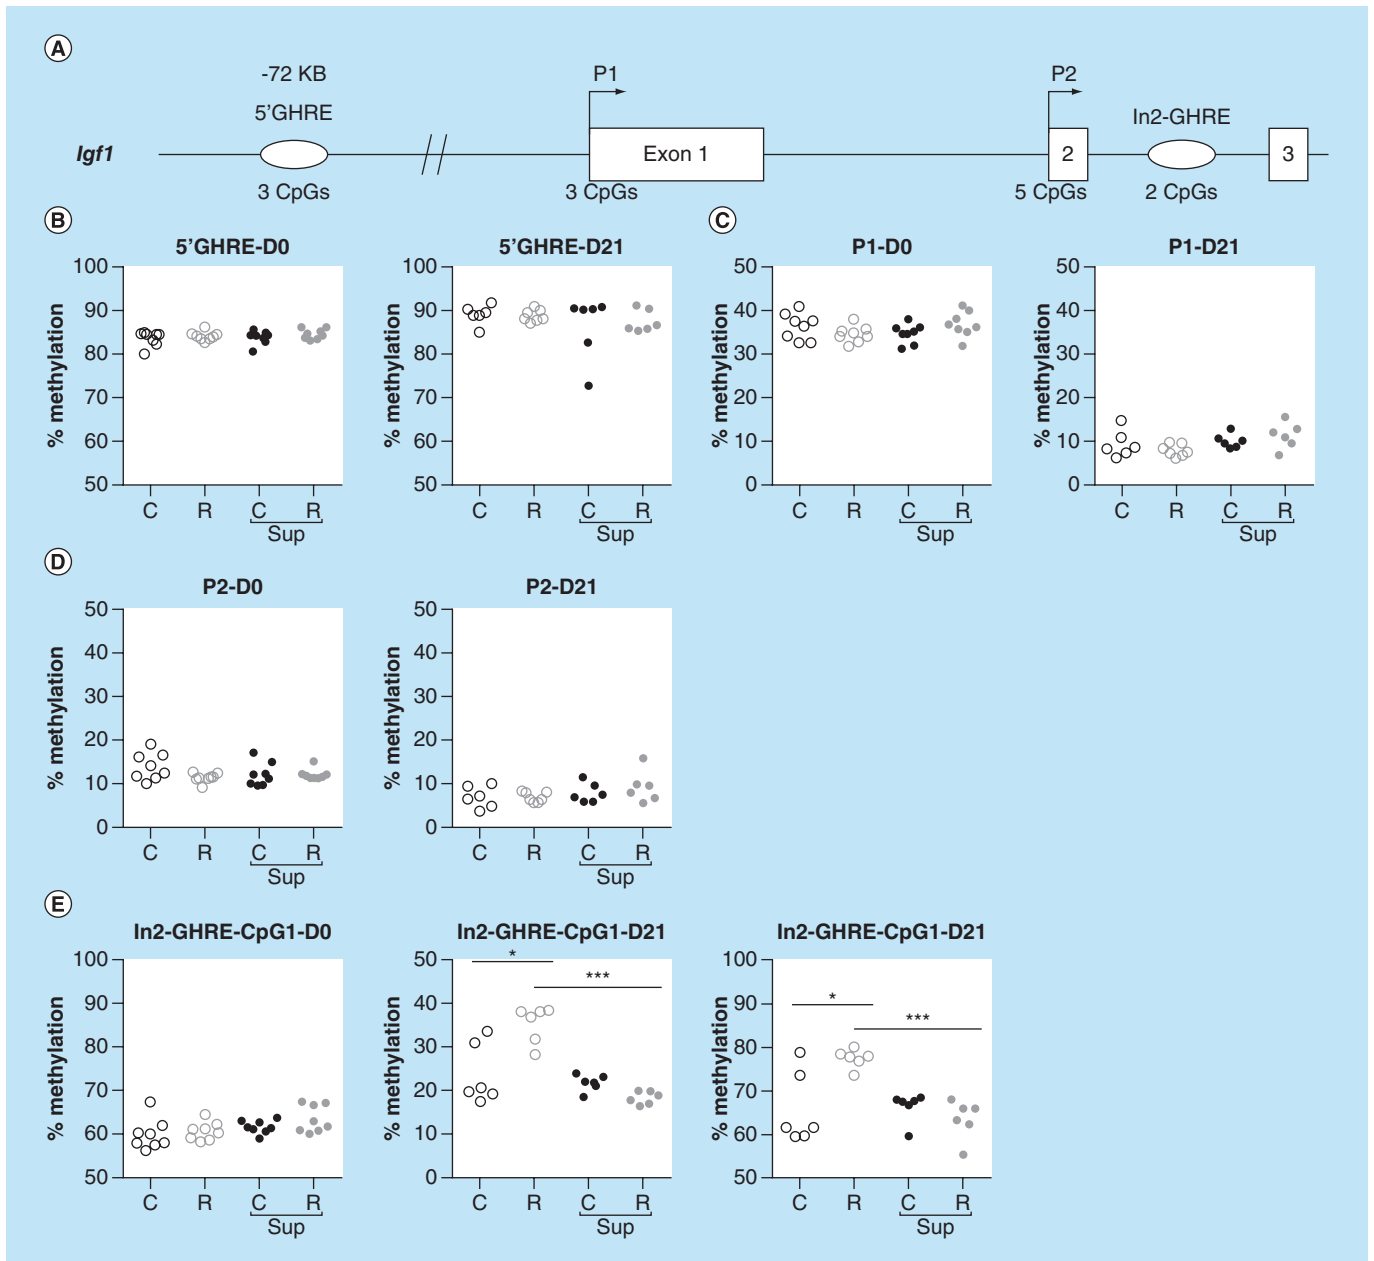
A

-72 KB
5'GHRE
P1
P2
In2-GHRE
Igf1
Exon 1
2
3
3 CpGs
3 CpGs
5 CpGs
2 CpGs

B

5'GHRE-D0
% methylation
100
90
80
70
60
50
C R C R
Sup

5'GHRE-D21
% methylation
100
90
80
70
60
50
C R C R
Sup

C

P1-D0
% methylation
50
40
30
20
10
0
C R C R
Sup

P1-D21
% methylation
50
40
30
20
10
0
C R C R
Sup

D

P2-D0
% methylation
50
40
30
20
10
0
C R C R
Sup

P2-D21
% methylation
50
40
30
20
10
0
C R C R
Sup

E

In2-GHRE-CpG1-D0
% methylation
100
90
80
70
60
50
C R C R
Sup

In2-GHRE-CpG1-D21
% methylation
50
40
30
20
10
0
*
***
C R C R
Sup

In2-GHRE-CpG1-D21
% methylation
100
90
80
70
60
50
*
***
C R C R
Sup